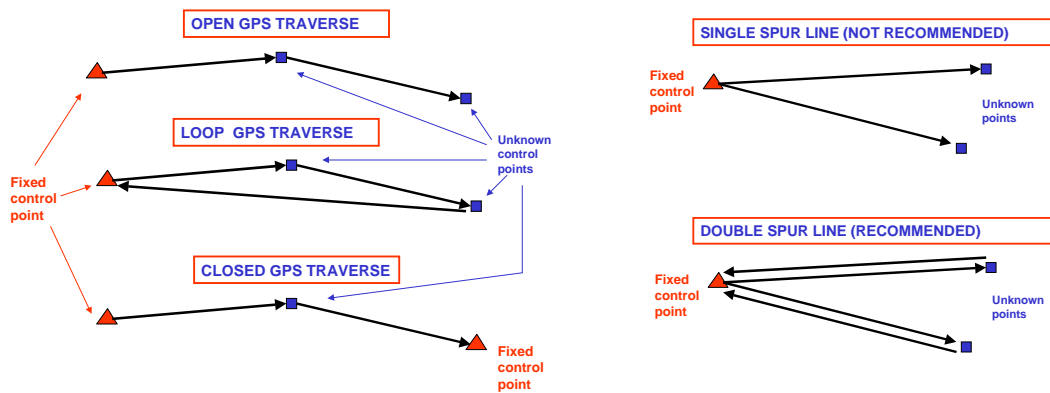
OPEN GPS TRAVERSE

LOOP GPS TRAVERSE

CLOSED GPS TRAVERSE

Fixed control point

Unknown control points

Fixed control point

SINGLE SPUR LINE (NOT RECOMMENDED)

Fixed control point

Unknown points

DOUBLE SPUR LINE (RECOMMENDED)

Fixed control point

Unknown points